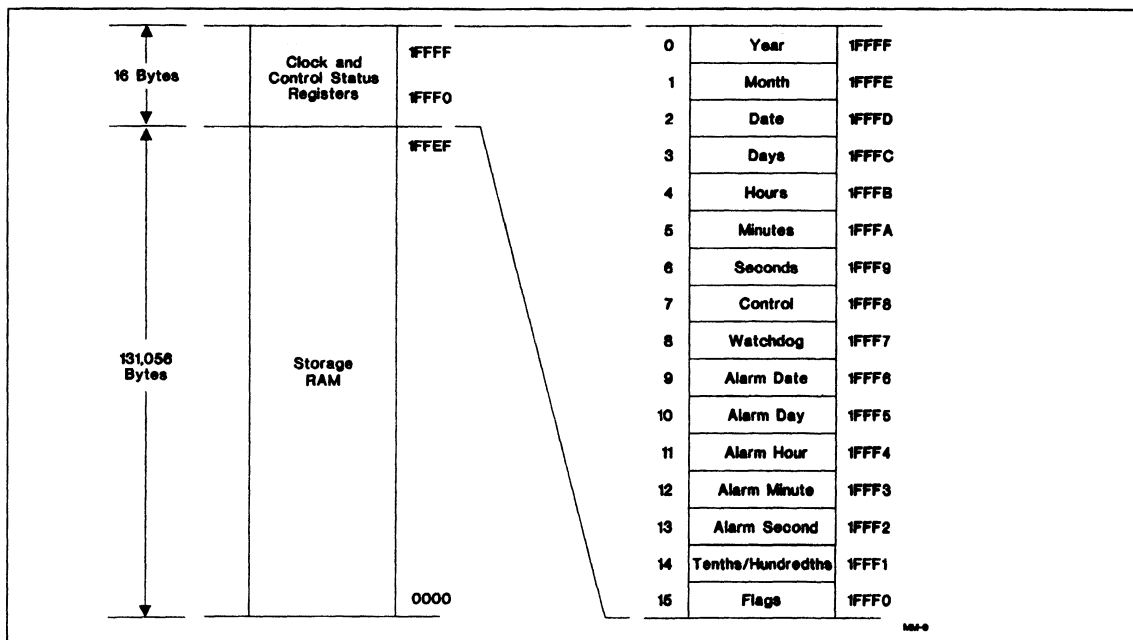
16 Bytes

Clock and Control Status Registers

1FFFF

1FFF0

1FFEF

131,056 Bytes

Storage RAM

0000

| | | |
|---|---|---|
| 0 | Year | 1FFFF |
| 1 | Month | 1FFFE |
| 2 | Date | 1FFFD |
| 3 | Days | 1FFFC |
| 4 | Hours | 1FFFB |
| 5 | Minutes | 1FFFA |
| 6 | Seconds | 1FFF9 |
| 7 | Control | 1FFF8 |
| 8 | Watchdog | 1FFF7 |
| 9 | Alarm Date | 1FFF6 |
| 10 | Alarm Day | 1FFF5 |
| 11 | Alarm Hour | 1FFF4 |
| 12 | Alarm Minute | 1FFF3 |
| 13 | Alarm Second | 1FFF2 |
| 14 | Tenths/Hundredths | 1FFF1 |
| 15 | Flags | 1FFF0 |

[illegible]